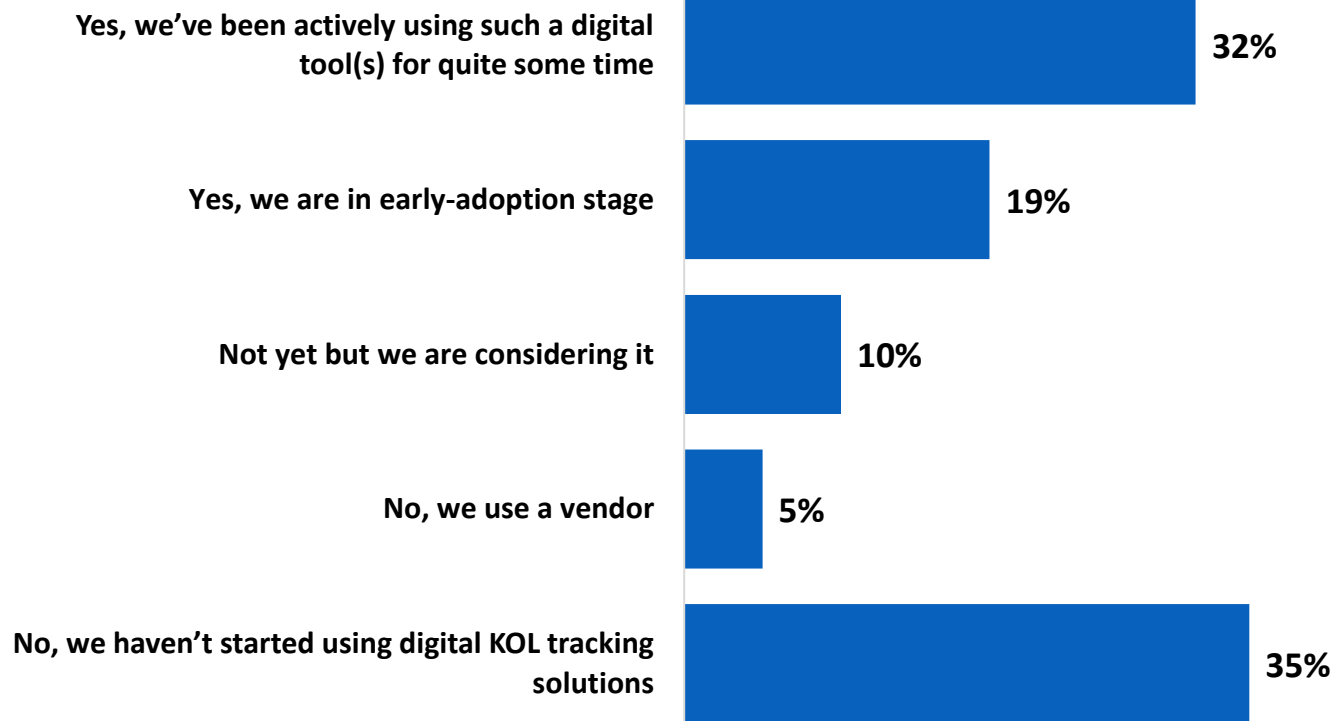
Yes, we’ve been actively using such a digital tool(s) for quite some time
32%

Yes, we are in early-adoption stage
19%

Not yet but we are considering it
10%

No, we use a vendor
5%

No, we haven’t started using digital KOL tracking solutions
35%